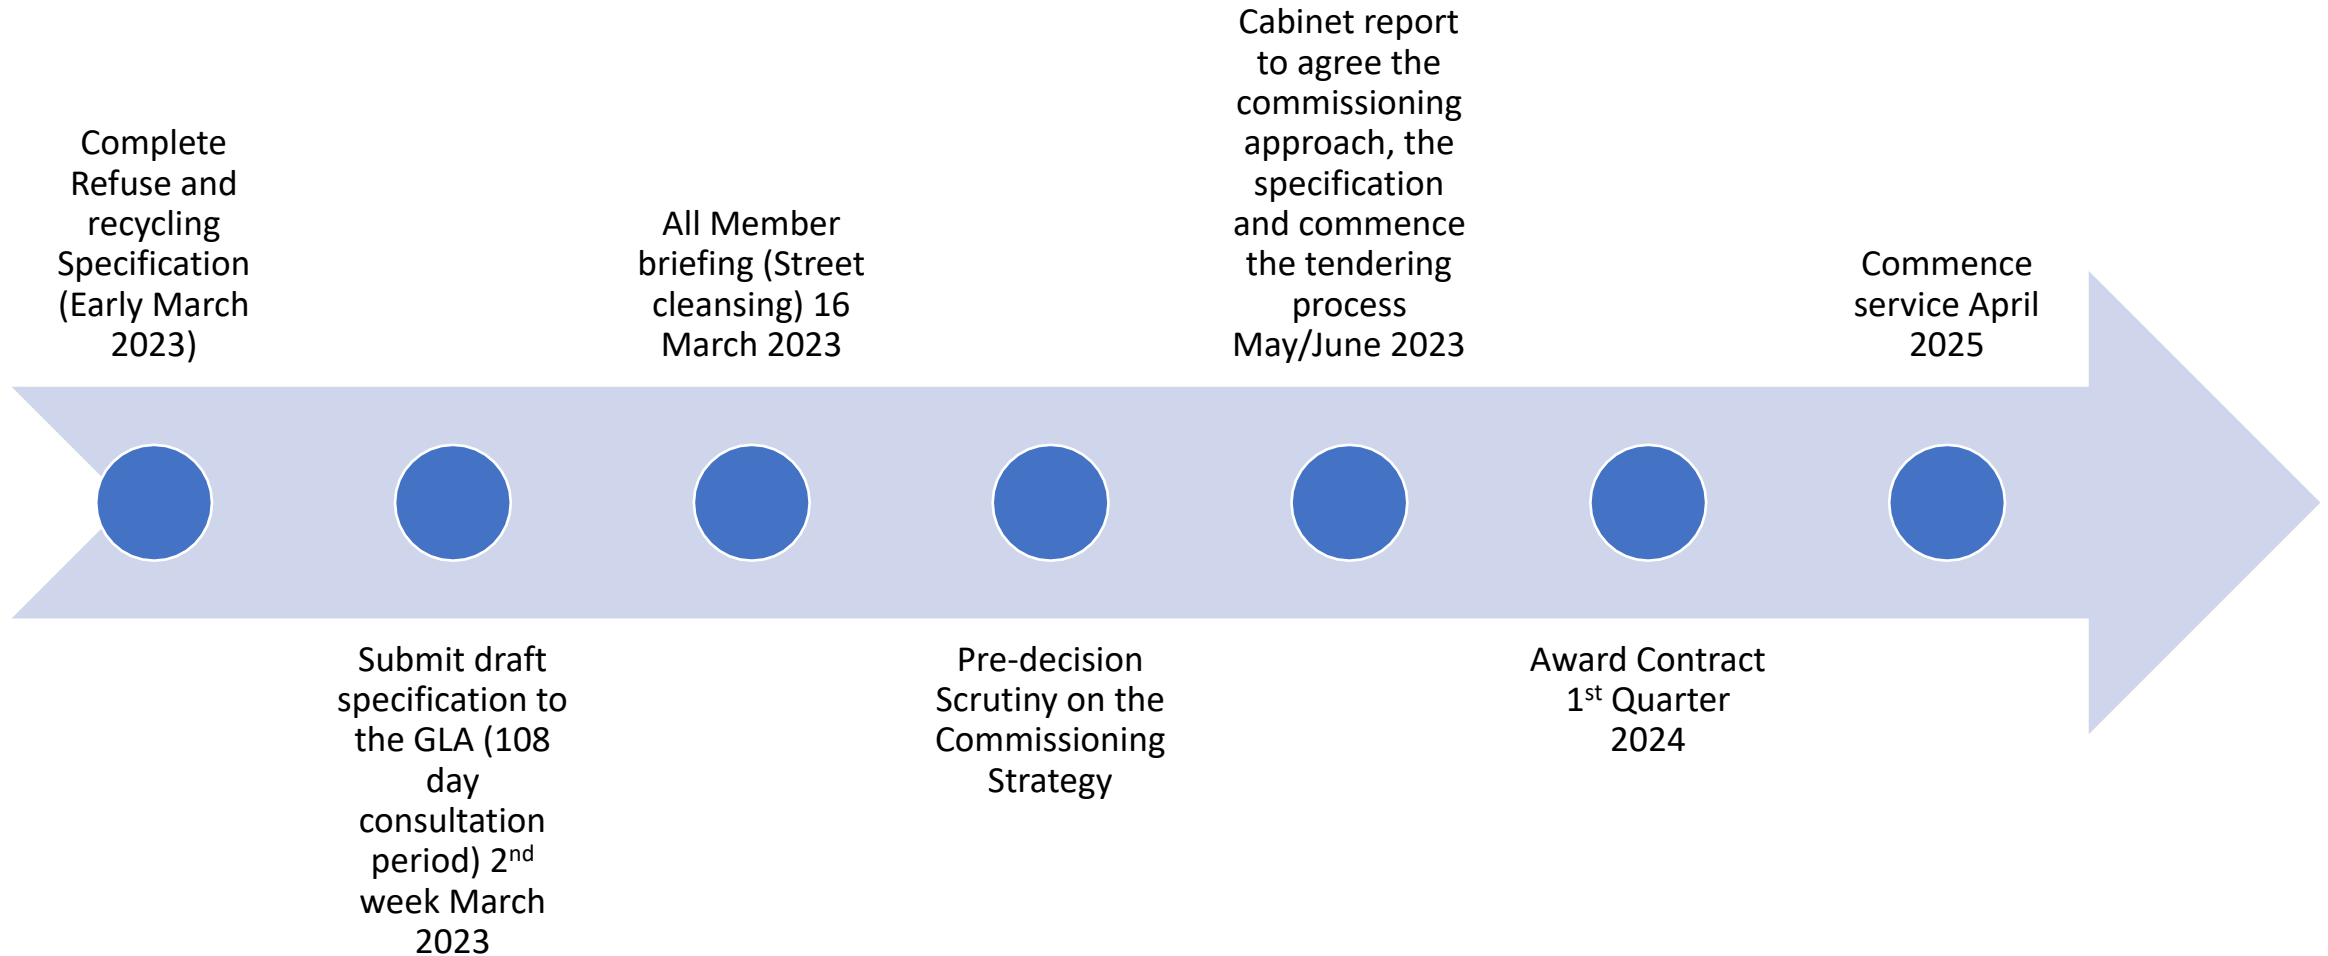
Complete Refuse and recycling Specification (Early March 2023)

Submit draft specification to the GLA (108 day consultation period) 2nd week March 2023

All Member briefing (Street cleansing) 16 March 2023

Pre-decision Scrutiny on the Commissioning Strategy

Cabinet report to agree the commissioning approach, the specification and commence the tendering process May/June 2023

Award Contract 1st Quarter 2024

Commence service April 2025